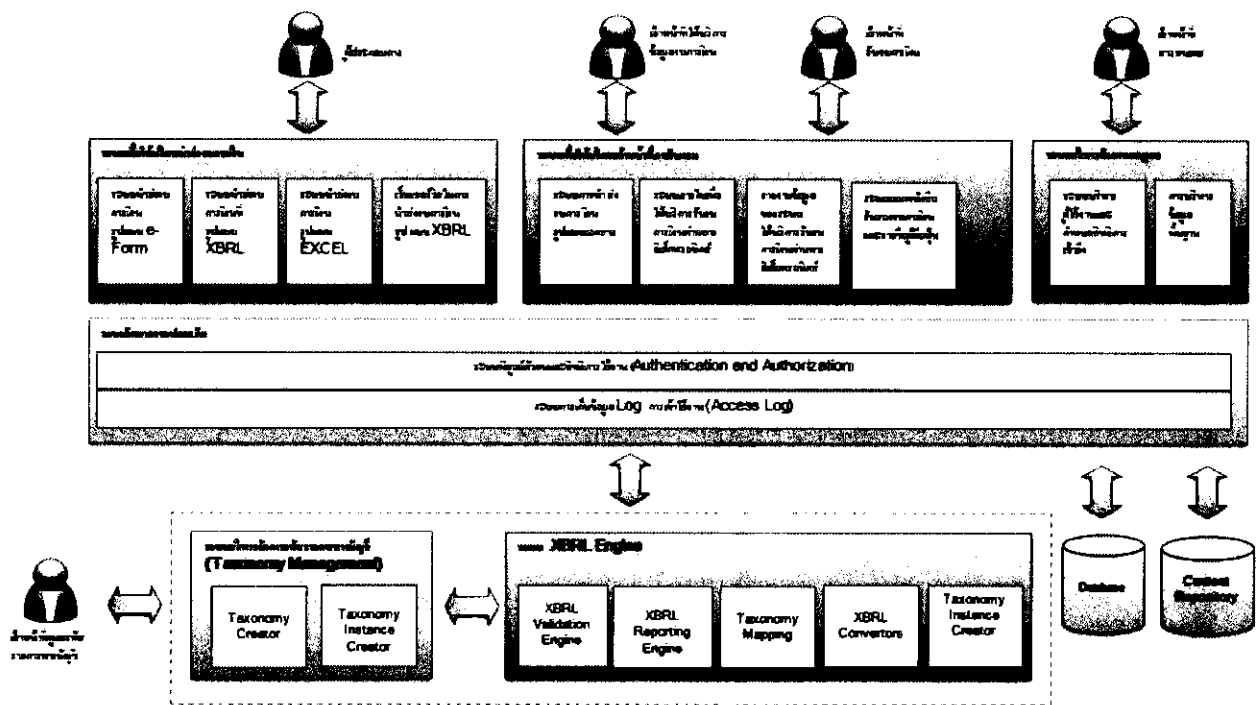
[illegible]

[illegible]

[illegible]

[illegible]

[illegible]

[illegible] e-Form

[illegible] XBRL

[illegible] EXCEL

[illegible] XBRL

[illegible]

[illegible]

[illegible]

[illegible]

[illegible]

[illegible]

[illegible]

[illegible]

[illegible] Authentication and Authorization

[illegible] Log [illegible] (Access Log)

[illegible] (Taxonomy Management)

Taxonomy Creator

Taxonomy Instance Creator

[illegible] XBRL Engine

XBRL Validation Engine

XBRL Reporting Engine

Taxonomy Mapping

XBRL Convertors

Taxonomy Instance Creator

Database

Content Repository

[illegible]